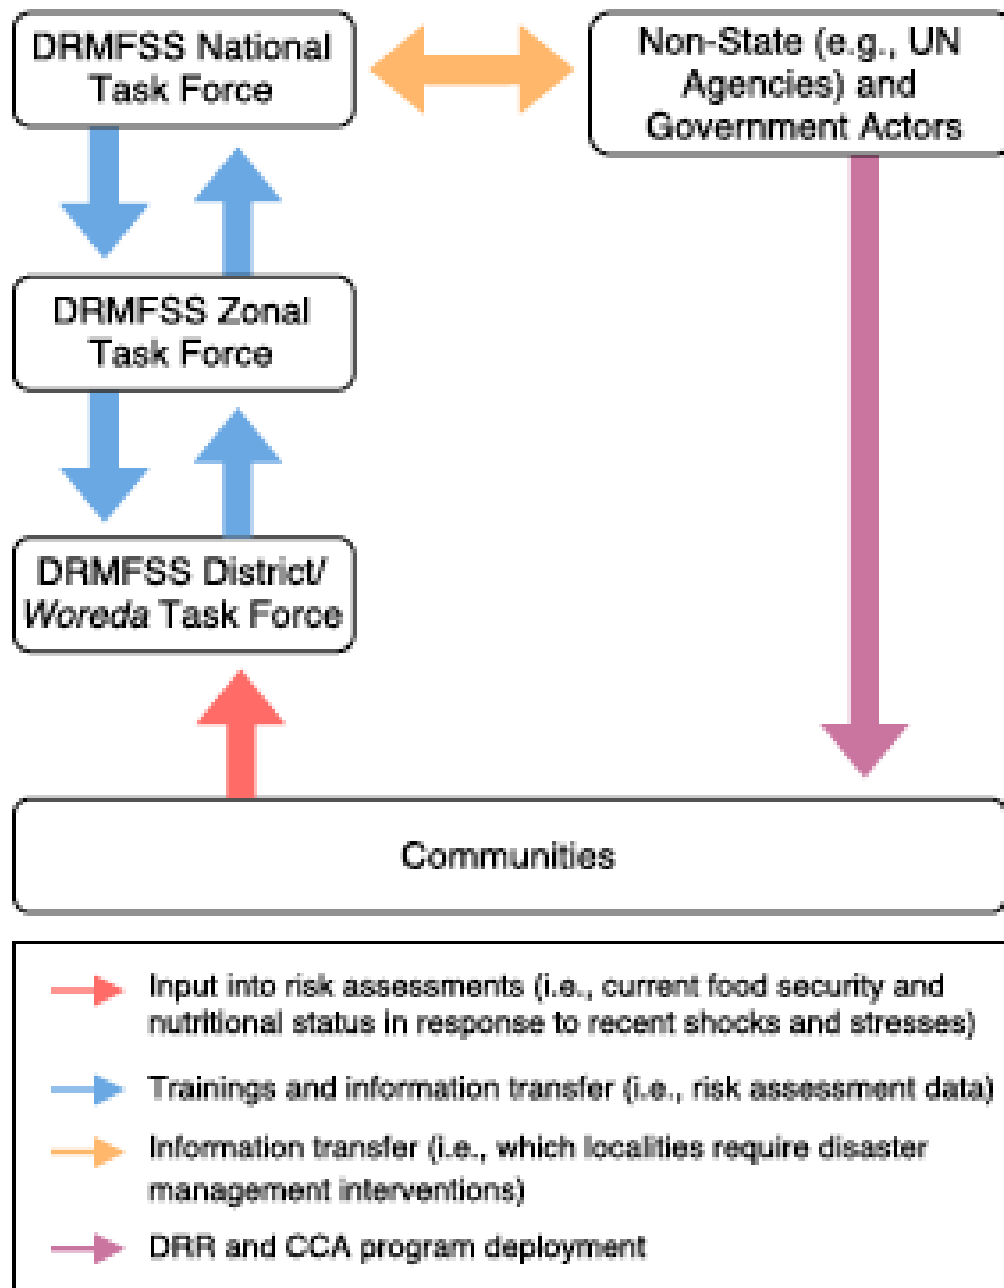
DRMFSS National Task Force

Non-State (e.g., UN Agencies) and Government Actors

DRMFSS Zonal Task Force

DRMFSS District/ *Woreda* Task Force

Communities

Input into risk assessments (i.e., current food security and nutritional status in response to recent shocks and stresses)

Trainings and information transfer (i.e., risk assessment data)

Information transfer (i.e., which localities require disaster management interventions)

DRR and CCA program deployment